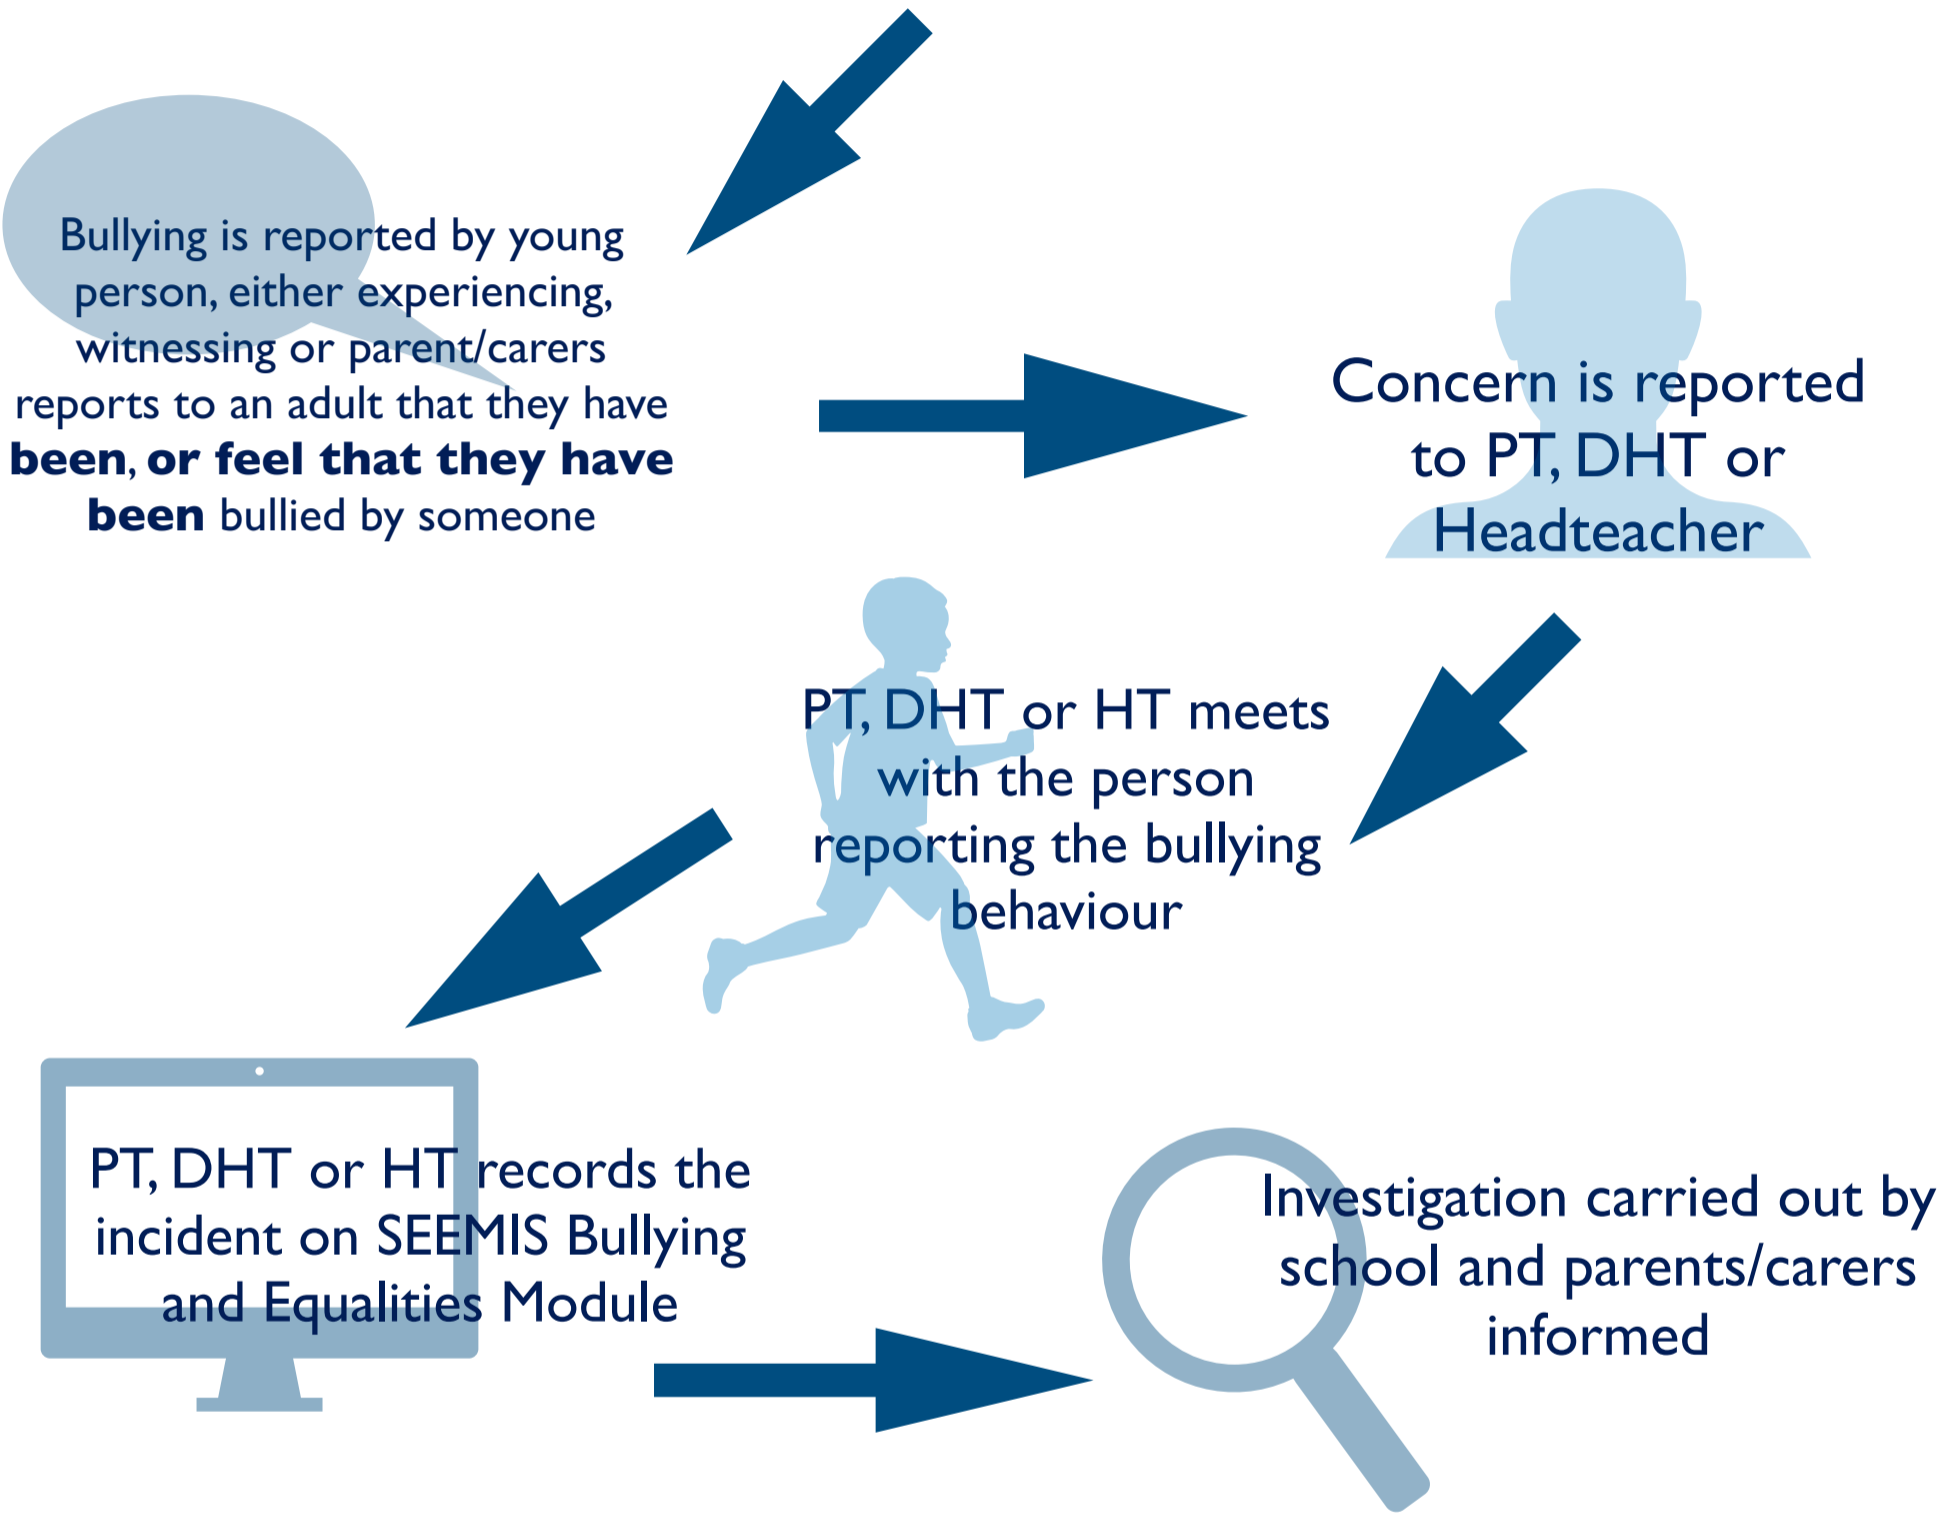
Bullying is reported by young person, either experiencing, witnessing or parent/carers reports to an adult that they have **been**, **or feel that they have been** bullied by someone

Concern is reported to PT, DHT or Headteacher

PT, DHT or HT meets with the person reporting the bullying behaviour

PT, DHT or HT records the incident on SEEMIS Bullying and Equalities Module

Investigation carried out by school and parents/carers informed